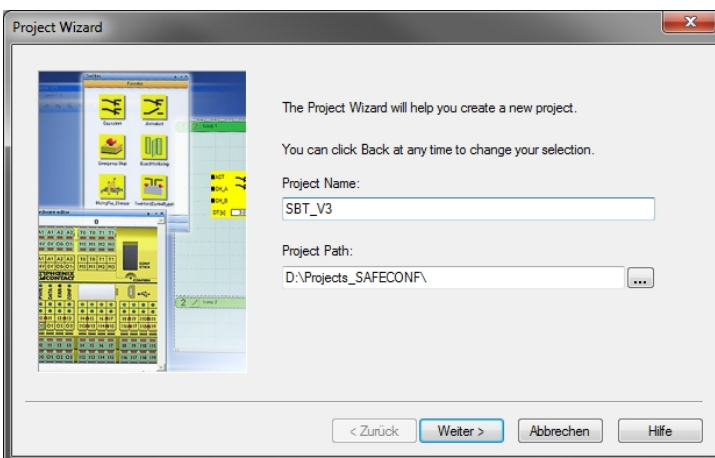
Project Wizard

The Project Wizard will help you create a new project.

You can click Back at any time to change your selection.

Project Name:

SBT_V3

Project Path:

D:\Projects_SAFECONF\

...

< Zurück

Weiter >

Abbrechen

Hilfe